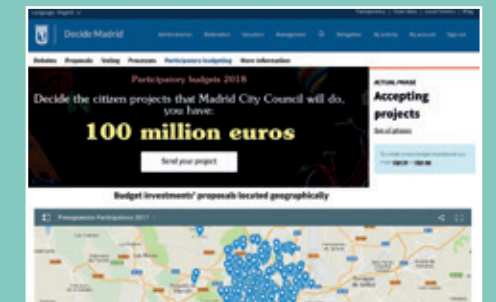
Language: English

Transparency | Open data | Local Forums | Blog

Decide Madrid

Administration | Moderation | Valuation | Management | Delegation | My activity | My account | Sign out

Debates | Proposals | Voting | Processes | Participatory budgeting | More information

Participatory budgets 2018

Decide the citizen projects that Madrid City Council will do, you have:

100 million euros

Send your project

ACTUAL PHASE

Accepting projects

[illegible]

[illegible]

Budget investments' proposals located geographically

Presupuestos Participativos 2017